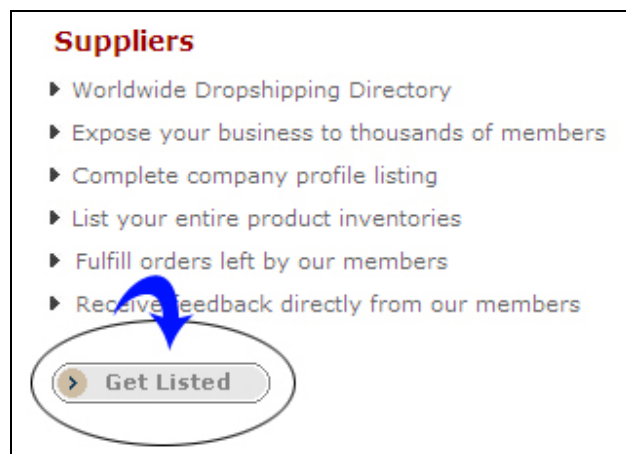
Suppliers

Worldwide Dropshipping Directory

Expose your business to thousands of members

Complete company profile listing

List your entire product inventories

Fulfill orders left by our members

Receive feedback directly from our members

Get Listed